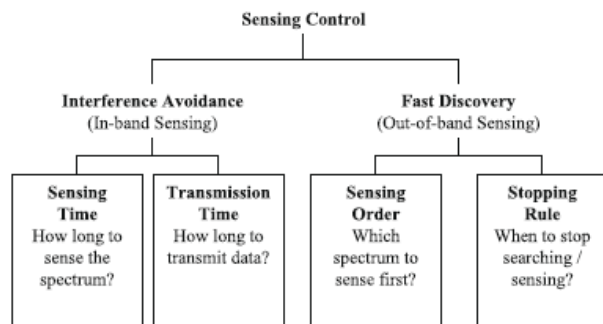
Sensing Control

Interference Avoidance
(In-band Sensing)

Fast Discovery
(Out-of-band Sensing)

Sensing Time
How long to sense the spectrum?

Transmission Time
How long to transmit data?

Sensing Order
Which spectrum to sense first?

Stopping Rule
When to stop searching / sensing?